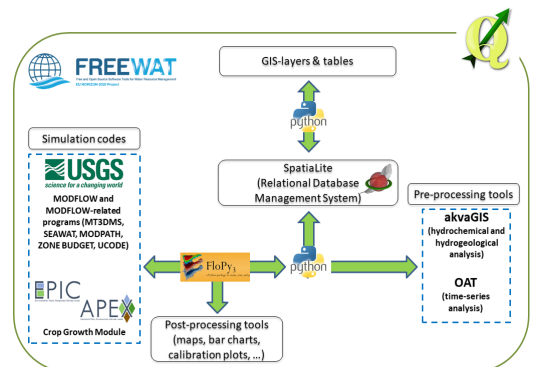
FREEWAT
Free and Open Source Software Tools for Water Resource Management
EU HORIZON 2020 Project

GIS-layers & tables

python

SpatiaLite
(Relational Database
Management System)

Simulation codes

USGS
science for a changing world

MODFLOW and MODFLOW-related programs (MT3DMS, SEAWAT, MODPATH, ZONE BUDGET, UCODE)

EPIC

APEX

Crop Growth Module

FloPy3

python

Pre-processing tools

akvaGIS
(hydrochemical and hydrogeological analysis)

OAT
(time-series analysis)

Post-processing tools
(maps, bar charts, calibration plots, ...)